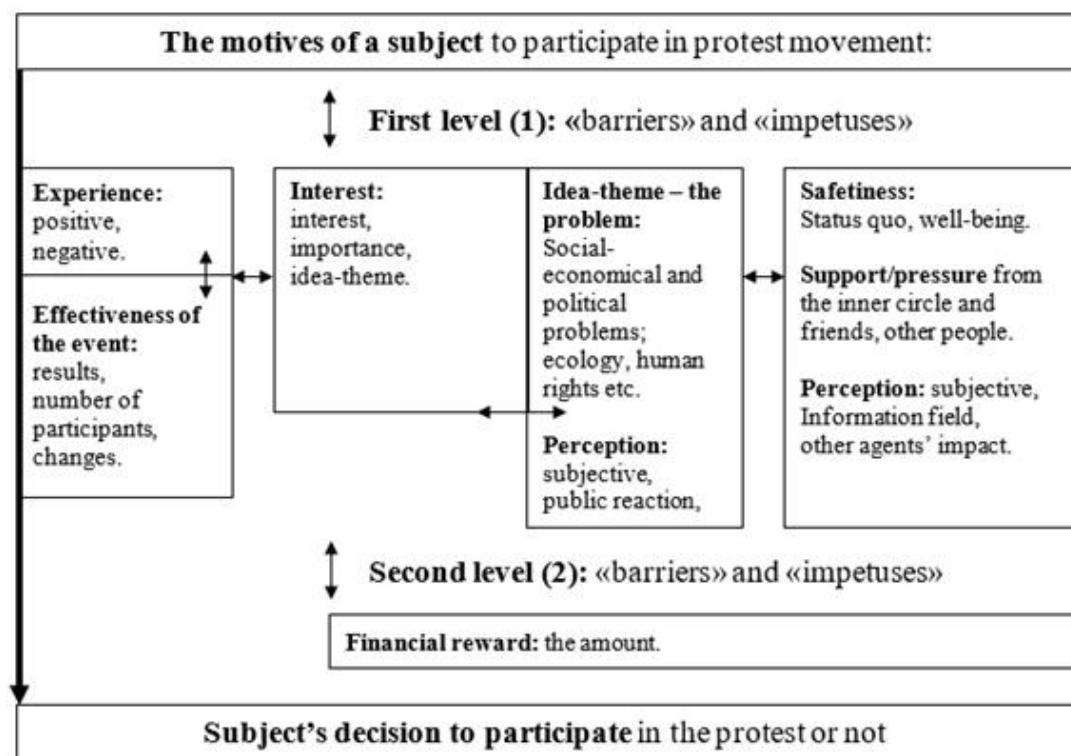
The motives of a subject to participate in protest movement:

First level (1): «barriers» and «impetuses»

Experience: positive, negative.

Effectiveness of the event: results, number of participants, changes.

Interest: interest, importance, idea-theme.

Idea-theme – the problem: Social-economical and political problems; ecology, human rights etc.

Perception: subjective, public reaction,

Safetiness: Status quo, well-being.

Support/pressure from the inner circle and friends, other people.

Perception: subjective, Information field, other agents' impact.

Second level (2): «barriers» and «impetuses»

Financial reward: the amount.

Subject's decision to participate in the protest or not